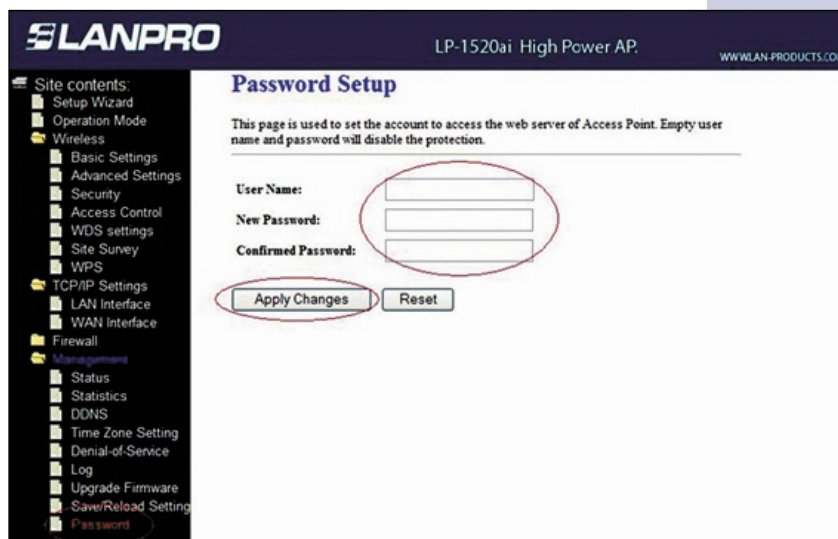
LANPRO

LP-1520ai High Power AP.

WWW.LAN-PRODUCTS.CO

Site contents:
Setup Wizard
Operation Mode
Wireless
Basic Settings
Advanced Settings
Security
Access Control
WDS settings
Site Survey
WPS
TCP/IP Settings
LAN Interface
WAN Interface
Firewall
Management
Status
Statistics
DDNS
Time Zone Setting
Denial-of-Service
Log
Upgrade Firmware
Save/Reload Setting
Password

Password Setup

This page is used to set the account to access the web server of Access Point. Empty user name and password will disable the protection.

User Name:

New Password:

Confirmed Password:

Apply Changes Reset